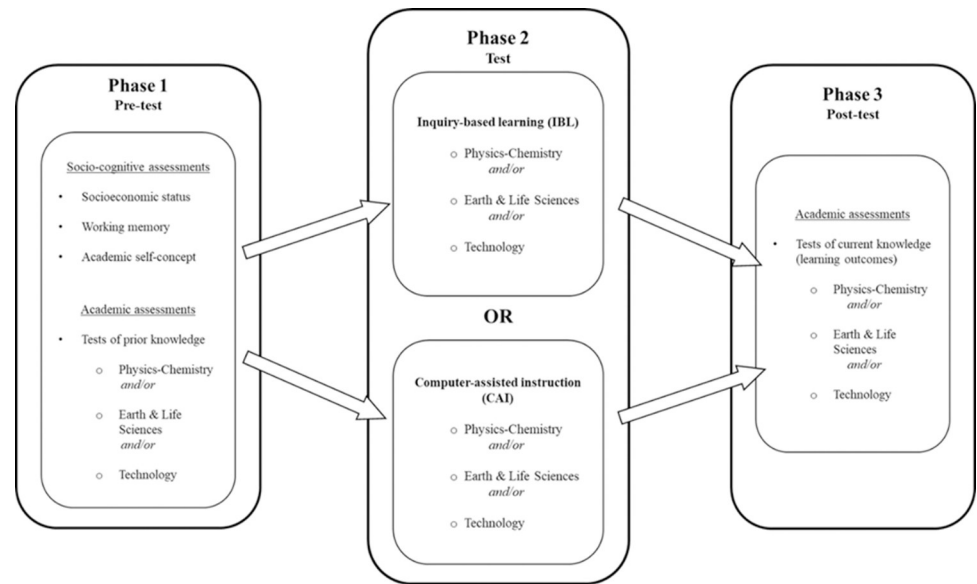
Phase 1
Pre-test

Socio-cognitive assessments

• Socioeconomic status

• Working memory

• Academic self-concept

Academic assessments

• Tests of prior knowledge

○ Physics-Chemistry
and/or

○ Earth & Life Sciences
and/or

○ Technology

Phase 2
Test

Inquiry-based learning (IBL)

○ Physics-Chemistry
and/or

○ Earth & Life Sciences
and/or

○ Technology

OR

Computer-assisted instruction (CAI)

○ Physics-Chemistry
and/or

○ Earth & Life Sciences
and/or

○ Technology

Phase 3
Post-test

Academic assessments

• Tests of current knowledge (learning outcomes)

○ Physics-Chemistry
and/or

○ Earth & Life Sciences
and/or

○ Technology